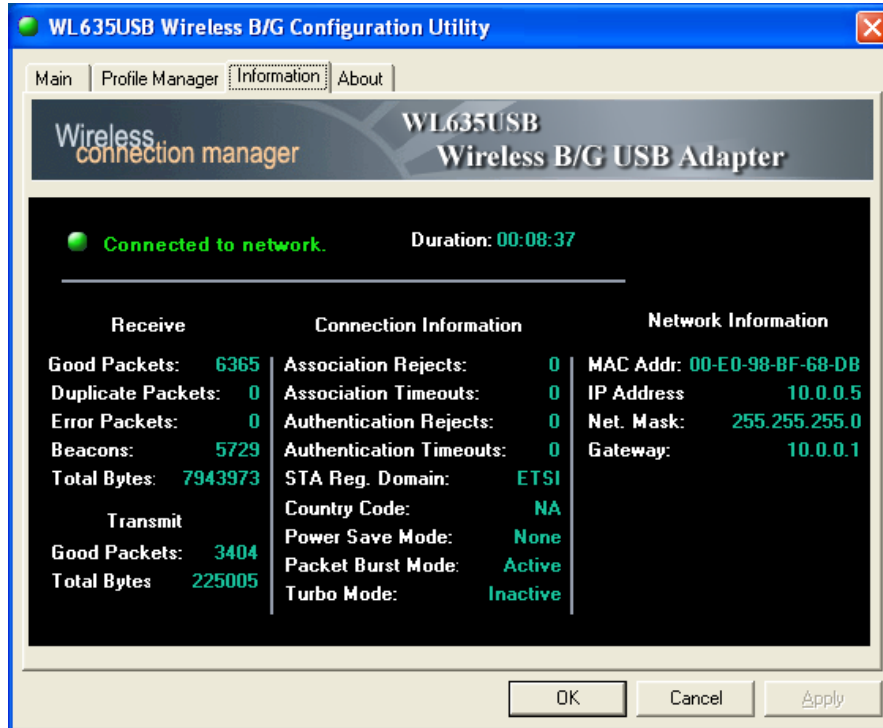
WL635USB Wireless B/G Configuration Utility

Main | Profile Manager | Information | About

Wireless connection manager

WL635USB
Wireless B/G USB Adapter

Connected to network.

Duration: 00:08:37

Receive
Good Packets: 6365
Duplicate Packets: 0
Error Packets: 0
Beacons: 5729
Total Bytes: 7943973

Transmit
Good Packets: 3404
Total Bytes 225005

Connection Information
Association Rejects: 0
Association Timeouts: 0
Authentication Rejects: 0
Authentication Timeouts: 0
STA Reg. Domain: ETSI
Country Code: NA
Power Save Mode: None
Packet Burst Mode: Active
Turbo Mode: Inactive

Network Information
MAC Addr: 00-E0-98-BF-68-DB
IP Address 10.0.0.5
Net. Mask: 255.255.255.0
Gateway: 10.0.0.1

OK Cancel Apply